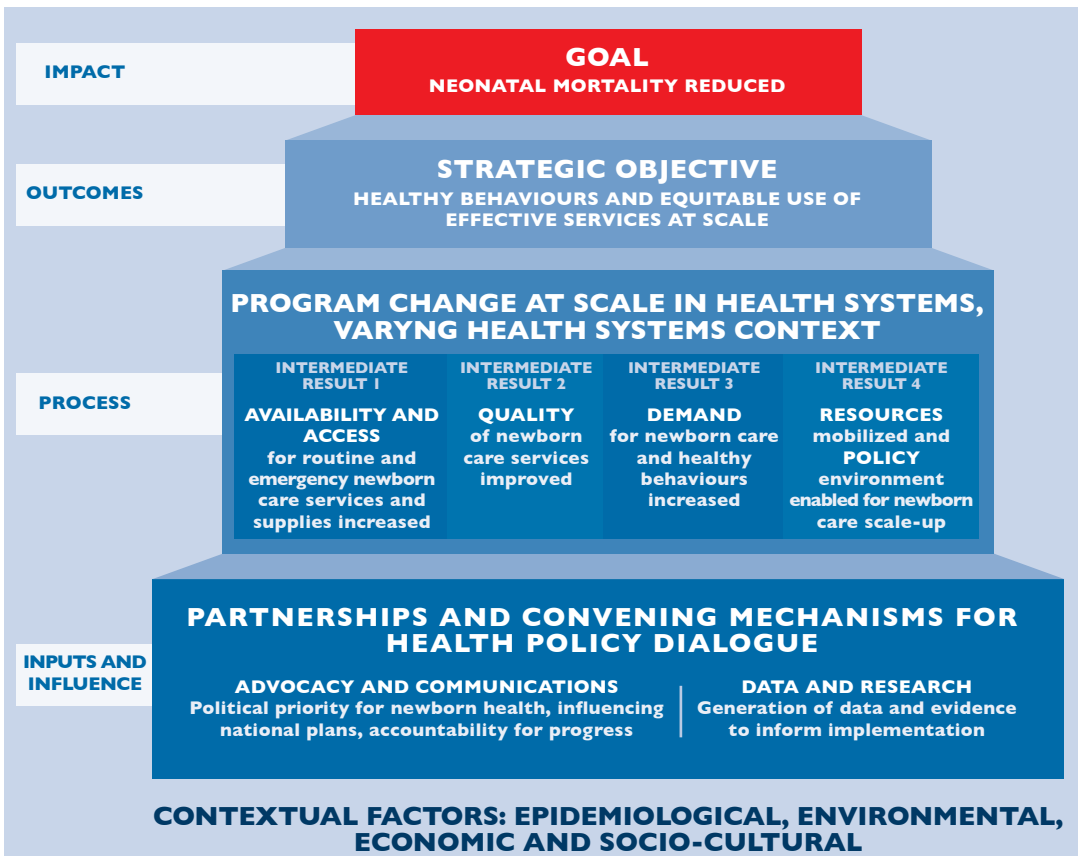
IMPACT

GOAL
NEONATAL MORTALITY REDUCED

OUTCOMES

STRATEGIC OBJECTIVE
HEALTHY BEHAVIOURS AND EQUITABLE USE OF EFFECTIVE SERVICES AT SCALE

PROCESS

PROGRAM CHANGE AT SCALE IN HEALTH SYSTEMS, VARYNG HEALTH SYSTEMS CONTEXT

INTERMEDIATE RESULT 1
AVAILABILITY AND ACCESS
for routine and emergency newborn care services and supplies increased

INTERMEDIATE RESULT 2
QUALITY
of newborn care services improved

INTERMEDIATE RESULT 3
DEMAND
for newborn care and healthy behaviours increased

INTERMEDIATE RESULT 4
RESOURCES
mobilized and
POLICY
environment enabled for newborn care scale-up

INPUTS AND INFLUENCE

PARTNERSHIPS AND CONVENING MECHANISMS FOR HEALTH POLICY DIALOGUE

ADVOCACY AND COMMUNICATIONS
Political priority for newborn health, influencing national plans, accountability for progress

DATA AND RESEARCH
Generation of data and evidence to inform implementation

CONTEXTUAL FACTORS: EPIDEMIOLOGICAL, ENVIRONMENTAL, ECONOMIC AND SOCIO-CULTURAL